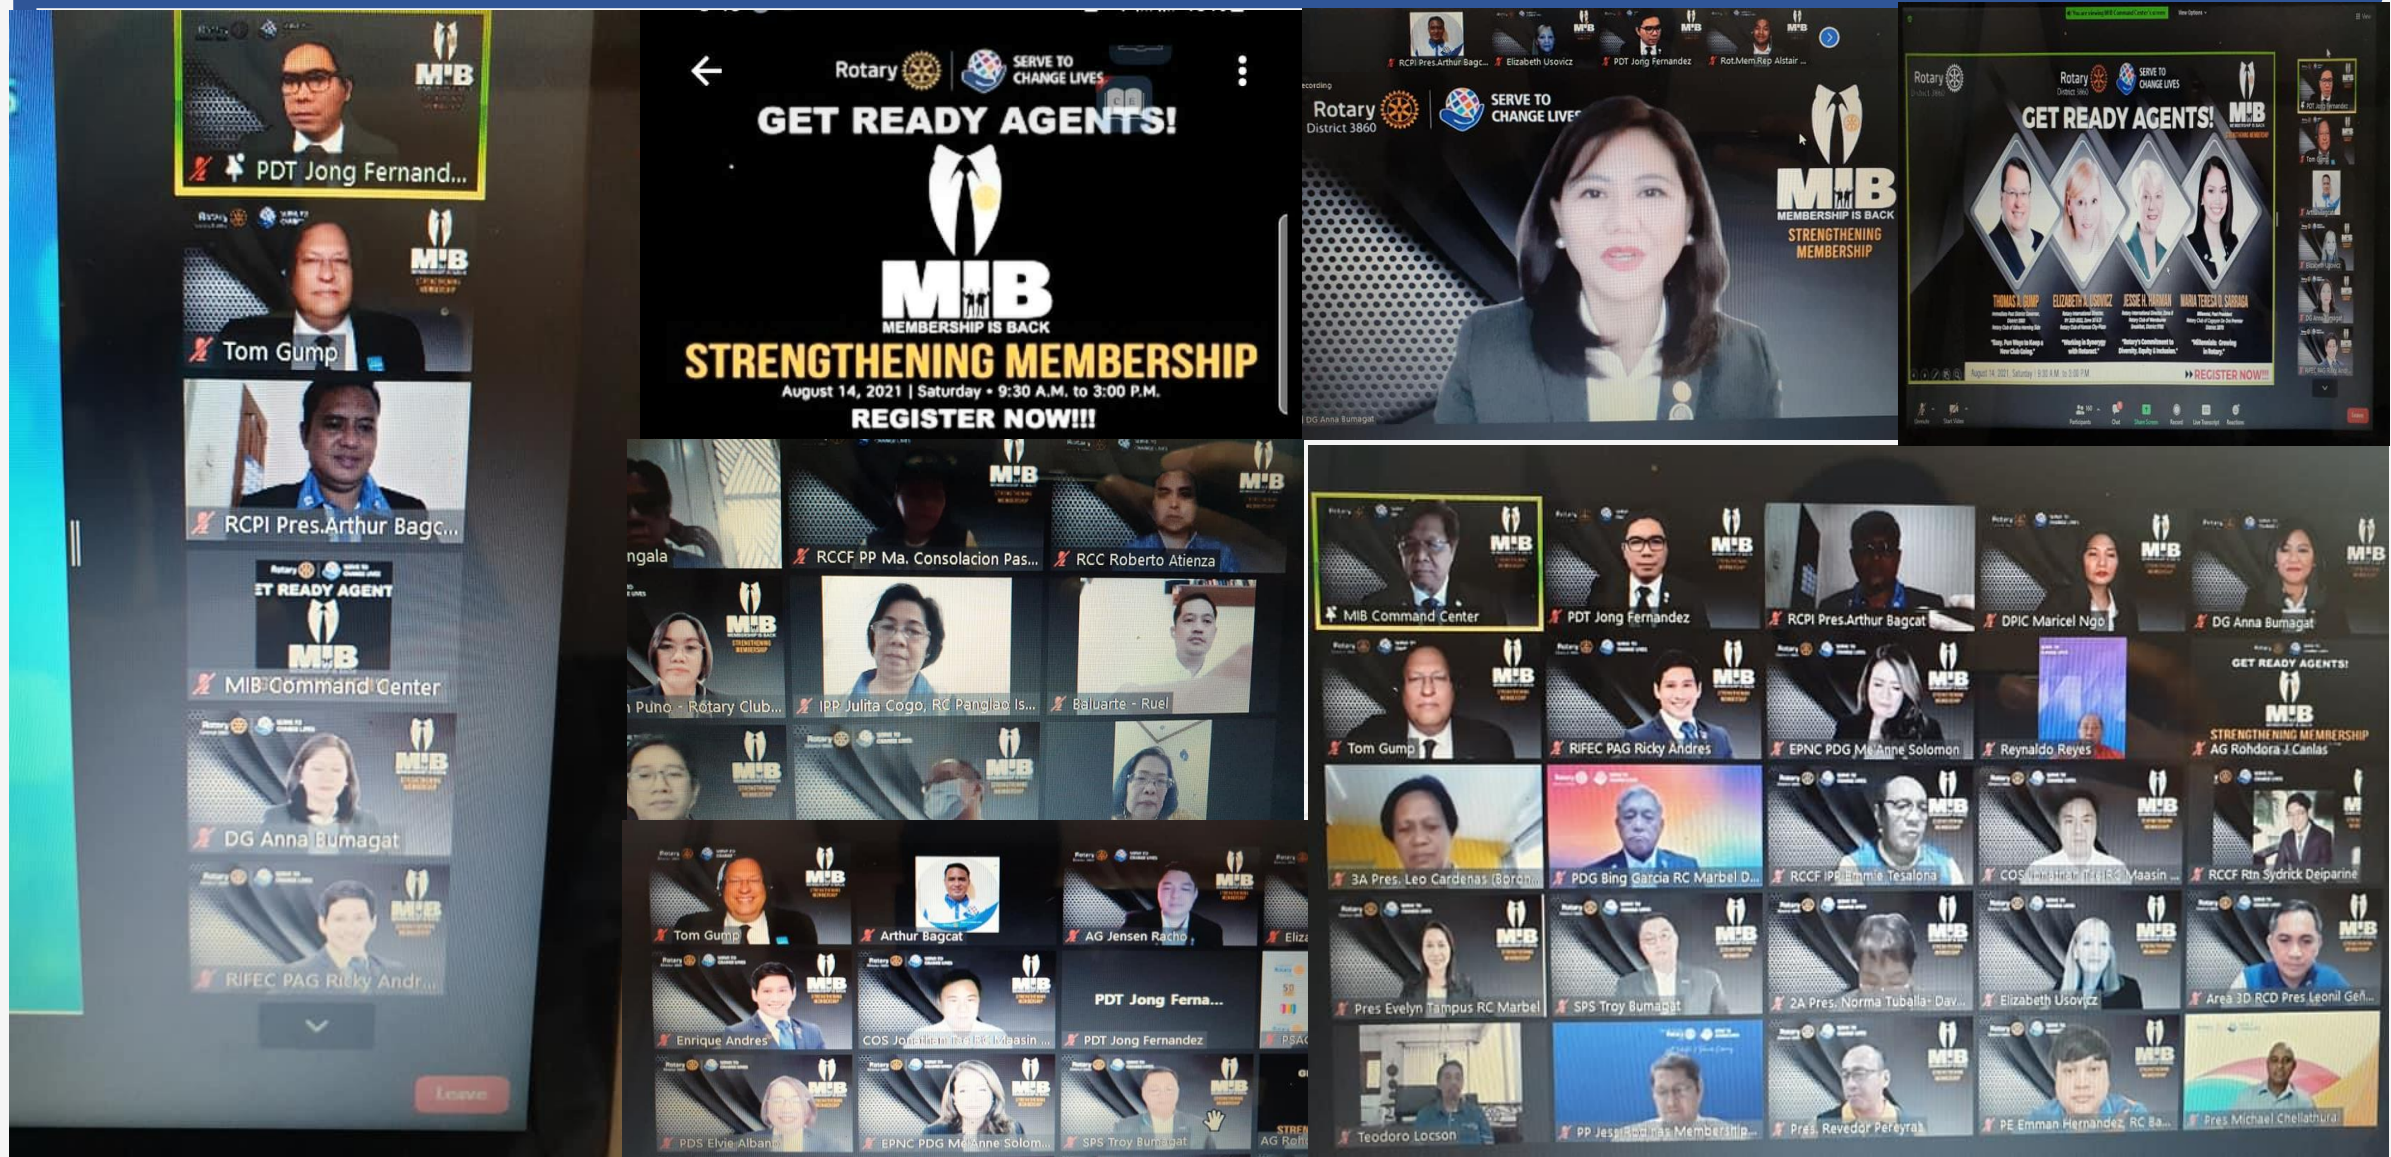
PDT Jong Fernand...

Tom Gump

RCPI Pres.Arthur Bagc...

ET READY AGENT

MIB

MIB Command Center

DG Anna Bumagat

RIFEC PAG Ricky Andr...

Leave

Rotary SERVE TO CHANGE LIVES

GET READY AGENTS!

MIB
MEMBERSHIP IS BACK

STRENGTHENING MEMBERSHIP

August 14, 2021 | Saturday • 9:30 A.M. to 3:00 P.M.

REGISTER NOW!!!

RCPI Pres.Arthur Bagc... Elizabeth Usovicz PDT Jong Fernandez Rot.Mem.Rep Altair ...

Rotary District 3860 SERVE TO CHANGE LIVES

MIB
MEMBERSHIP IS BACK
STRENGTHENING MEMBERSHIP

DG Anna Bumagat

Rotary SERVE TO CHANGE LIVES

GET READY AGENTS!

MIB

THOMAS A. GUMP ELIZABETH USOVICZ JESSIE H. HARMAN MARIA TERESA Q. SARBIDA

August 14, 2021 Saturday 9:30 A.M. to 3:00 P.M. »REGISTER NOW!!!

ngala

RCCF PP Ma. Consolacion Pas...

RCC Roberto Atienza

Puno - Rotary Club...

IPP Julita Cogo, RC Panglao Is...

Baluarte - Ruel

Tom Gump

Arthur Bagcat

AG Jensen Racho

Eliz

Enrique Andres

COS Jo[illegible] RC Maasin ...

PDT Jong Ferna...

PDT Jong Fernandez

PDS Elvie Alban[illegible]

EPNC PDG M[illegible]Anne Solom...

SPS Troy Bumagat

AG Ro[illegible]

MIB Command Center

PDT Jong Fernandez

RCPI Pres.Arthur Bagcat

DPIC Maricel Ngo

DG Anna Bumagat

Tom Gump

RIFEC PAG Ricky Andres

EPNC PDG Ma Anne Solomon

Reynaldo Reyes

GET READY AGENTS!
MIB
STRENGTHENING MEMBERSHIP

AG Rohdora J Canlas

3A Pres. Leo Cardenas (Boron...

PDG Bing Garcia RC Marbel D...

RCCF IPP Emmie Tesalona

COS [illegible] RC Maasin ...

RCCF Rtn Sydrick Deiparine

Pres Evelyn Tampus RC Marbel

SPS Troy Bumagat

2A Pres. Norma Tuballa- Dav...

Elizabeth Usovicz

Area 3D RCD Pres Leonil Ge...

Teodoro Locson

PP Jess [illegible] Membership...

Pres. Revedor Pereyras

PE Emman Hernandez, RC Ba...

Pres Michael Chellathurai